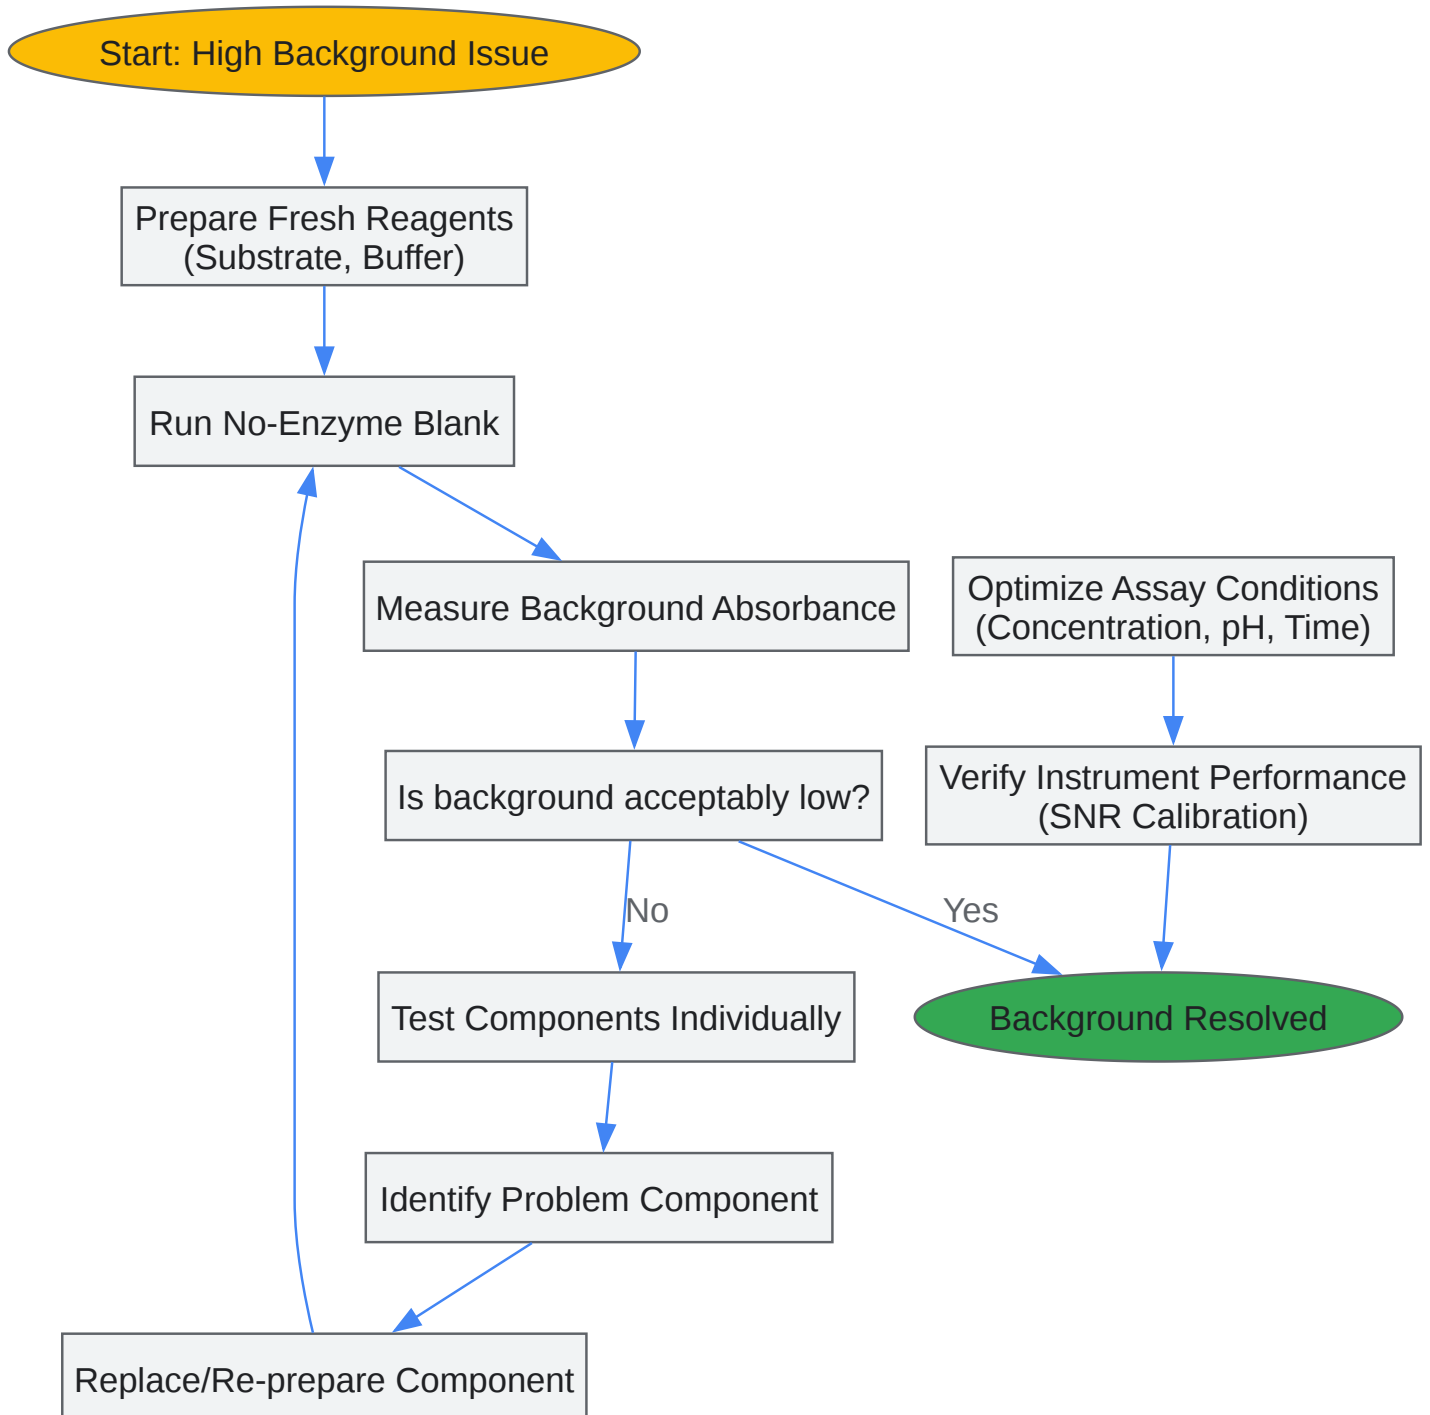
Start: High Background Issue

Prepare Fresh Reagents (Substrate, Buffer)

Run No-Enzyme Blank

Measure Background Absorbance

Optimize Assay Conditions (Concentration, pH, Time)

Is background acceptably low?

Verify Instrument Performance (SNR Calibration)

No

Yes

Test Components Individually

Background Resolved

Identify Problem Component

Replace/Re-prepare Component